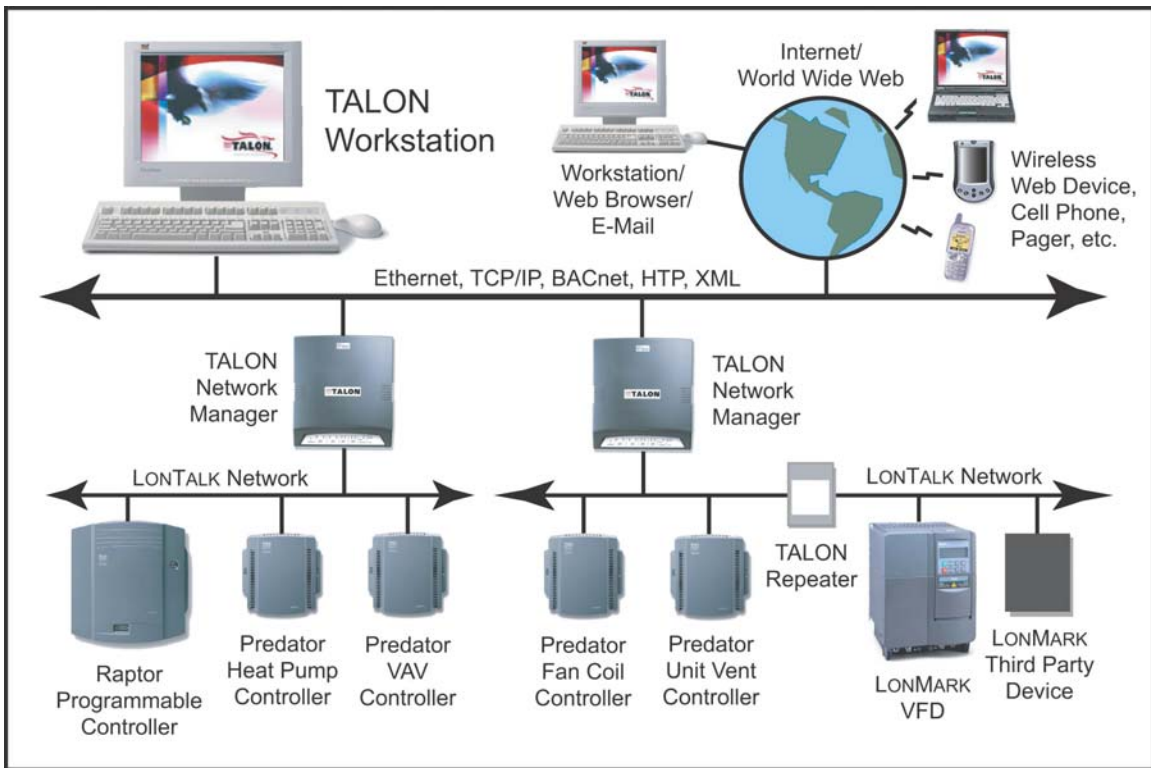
TALON Workstation

Workstation/ Web Browser/ E-Mail

Internet/ World Wide Web

Wireless Web Device, Cell Phone, Pager, etc.

Ethernet, TCP/IP, BACnet, HTP, XML

TALON Network Manager

TALON Network Manager

LONTALK Network

LONTALK Network

TALON Repeater

Raptor Programmable Controller

Predator Heat Pump Controller

Predator VAV Controller

Predator Fan Coil Controller

Predator Unit Vent Controller

LONMARK VFD

LONMARK Third Party Device